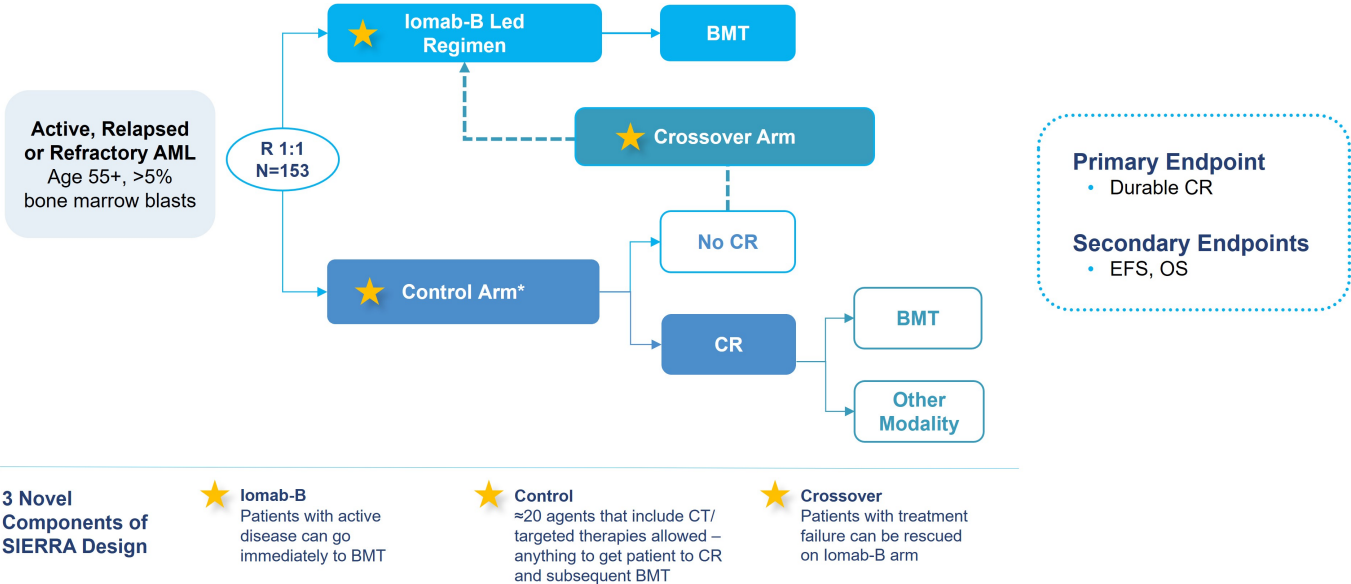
Active, Relapsed or Refractory AML
Age 55+, >5% bone marrow blasts

R 1:1
N=153

Iomab-B Led Regimen

BMT

Crossover Arm

No CR

Control Arm*

CR

BMT

Other Modality

Primary Endpoint
• Durable CR

Secondary Endpoints
• EFS, OS

3 Novel Components of SIERRA Design

Iomab-B
Patients with active disease can go immediately to BMT

Control
≈20 agents that include CT/ targeted therapies allowed – anything to get patient to CR and subsequent BMT

Crossover
Patients with treatment failure can be rescued on Iomab-B arm